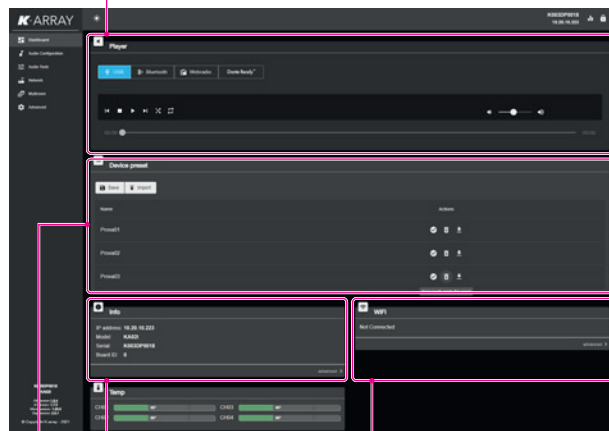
K-ARRAY

Dashboard
Audio Configuration
Audio Tools
Network
Multiroom
Advanced

K003DP9018
10.20.10.223

Player

USB
Bluetooth
Webradio
Dante Ready

00:00
00:00

Device preset

Save
Import

Name
Actions

Preset01
Preset02
Preset03

Info

IP address: 10.20.10.223
Model: KA02I
Serial: K003DP9018
Board ID: 0

advanced

WiFi

Not Connected

advanced

Temp

CH1
CH2
CH3
CH4

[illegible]
KA02I

© Copyright K-array - 2021